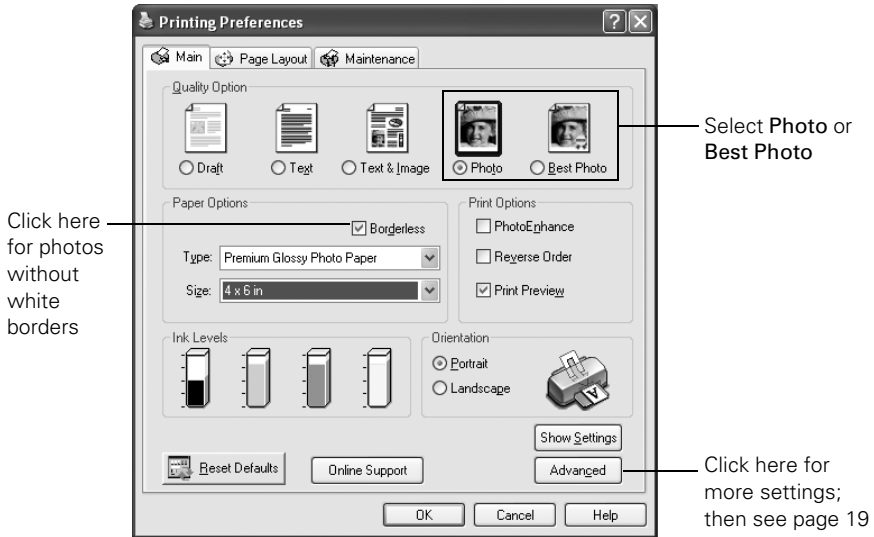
Printing Preferences

Main | Page Layout | Maintenance

Quality Option

Draft | Text | Text & Image | Photo | Best Photo

Select Photo or Best Photo

Paper Options

Borderless

Click here for photos without white borders

Type: Premium Glossy Photo Paper

Size: 4 x 6 in

Print Options

PhotoEnhance

Reverse Order

Print Preview

Ink Levels

Orientation

Portrait

Landscape

Show Settings

Reset Defaults

Online Support

Advanced

Click here for more settings; then see page 19

OK | Cancel | Help